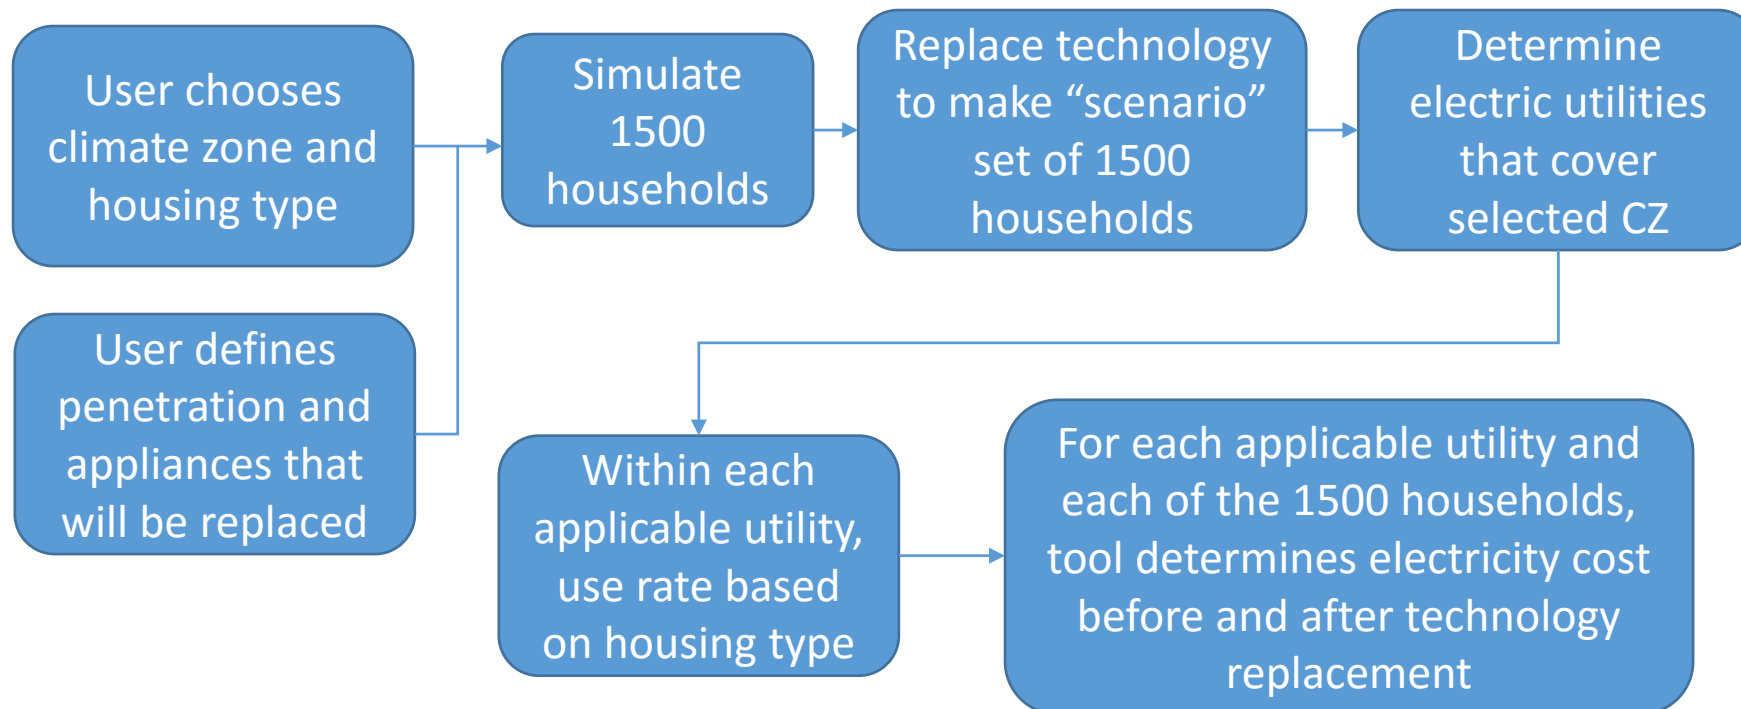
User chooses climate zone and housing type

User defines penetration and appliances that will be replaced

Simulate 1500 households

Replace technology to make “scenario” set of 1500 households

Determine electric utilities that cover selected CZ

Within each applicable utility, use rate based on housing type

For each applicable utility and each of the 1500 households, tool determines electricity cost before and after technology replacement